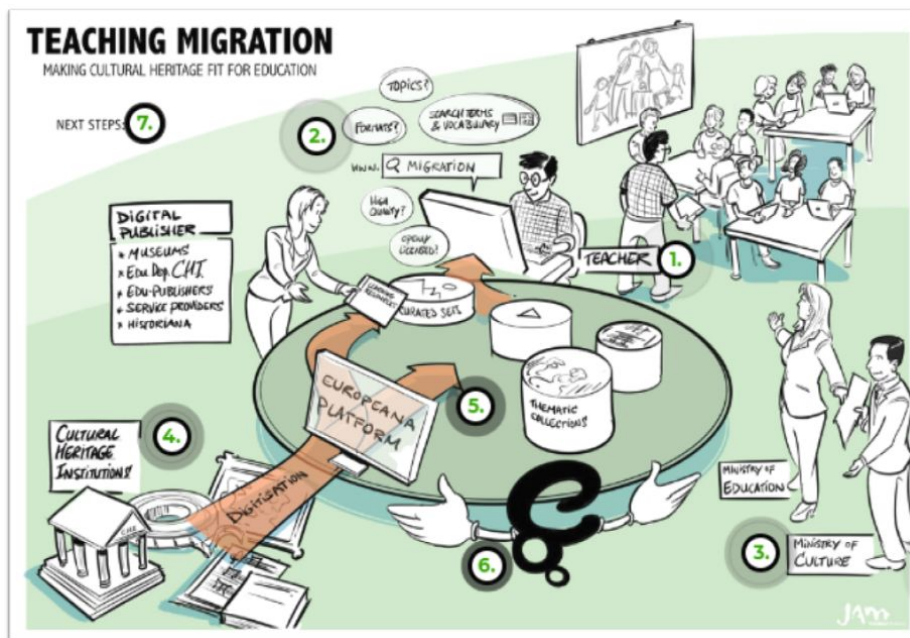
TEACHING MIGRATION
MAKING CULTURAL HERITAGE FIT FOR EDUCATION

NEXT STEPS: 7.

2.

TOPICS?

FORMATS?

SEARCH TERMS & VOCABULARY

www. MIGRATION

HIGH QUALITY?

OPENLY LICENSED?

DIGITAL PUBLISHER
× MUSEUMS
× EDU DEP. CHI
× EDU-PUBLISHERS
× SERVICE PROVIDERS
× HISTORIANA

LEARNING RESOURCE

CURATED SETS

TEACHER 1.

EUROPEANA PLATFORM

5.

THEMATIC COLLECTIONS

CULTURAL HERITAGE INSTITUTIONS

4.

DIGITISATION

6.

MINISTRY OF EDUCATION

3. MINISTRY OF CULTURE

JAM